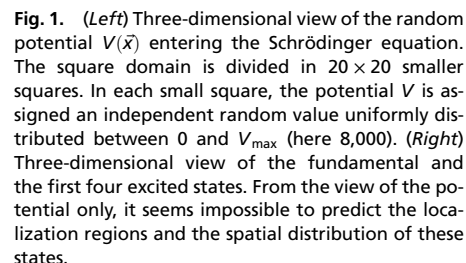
**Fig. 1.** (*Left*) Three-dimensional view of the random potential $V(\vec{x})$ entering the Schrödinger equation. The square domain is divided in $20 \times 20$ smaller squares. In each small square, the potential $V$ is assigned an independent random value uniformly distributed between 0 and $V_{\max}$ (here 8,000). (*Right*) Three-dimensional view of the fundamental and the first four excited states. From the view of the potential only, it seems impossible to predict the localization regions and the spatial distribution of these states.